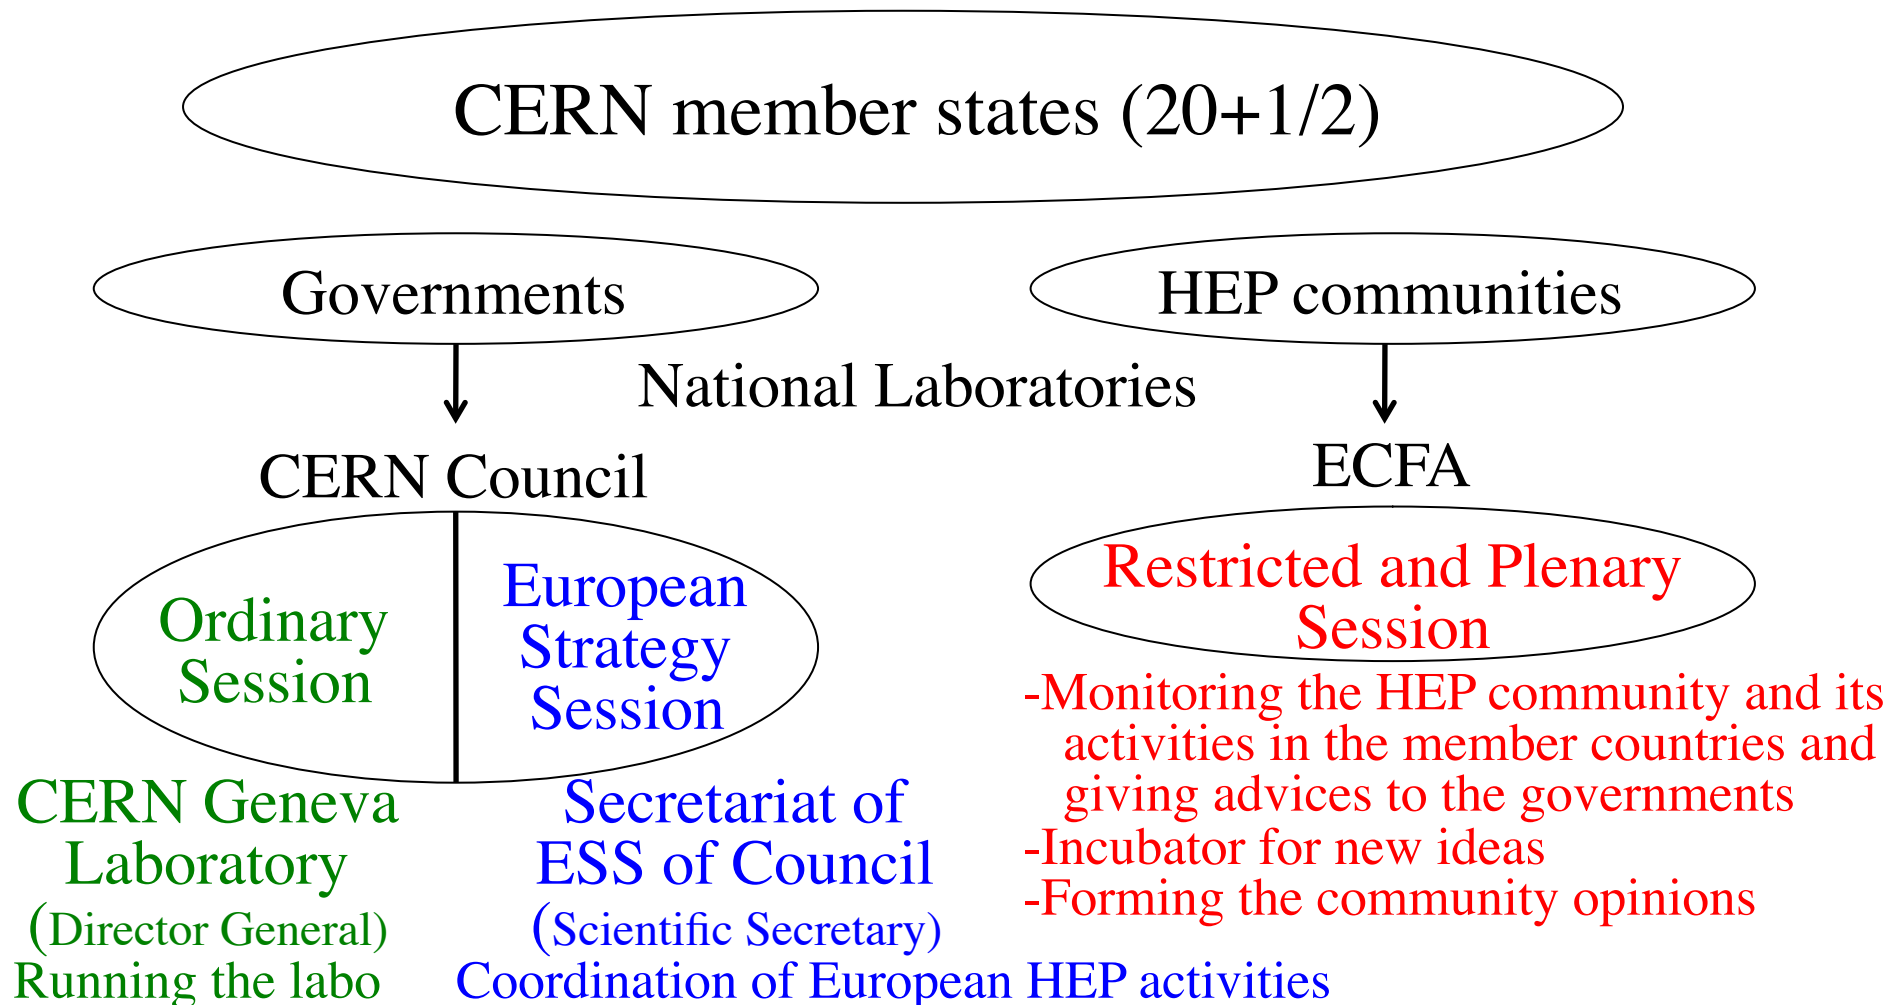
CERN member states (20+1/2)

Governments

HEP communities

National Laboratories

CERN Council

ECFA

Ordinary Session

European Strategy Session

Restricted and Plenary Session

-Monitoring the HEP community and its activities in the member countries and giving advices to the governments
-Incubator for new ideas
-Forming the community opinions

CERN Geneva Laboratory
(Director General)
Running the labo

Secretariat of ESS of Council
(Scientific Secretary)
Coordination of European HEP activities